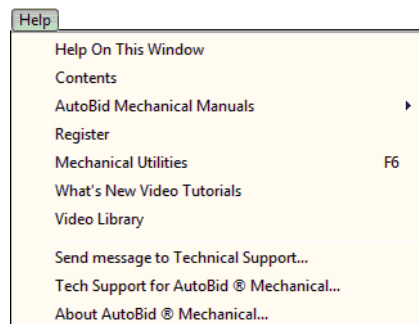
Help

Help On This Window
Contents
AutoBid Mechanical Manuals
Register
Mechanical Utilities F6
What's New Video Tutorials
Video Library

Send message to Technical Support...
Tech Support for AutoBid ® Mechanical...
About AutoBid ® Mechanical...